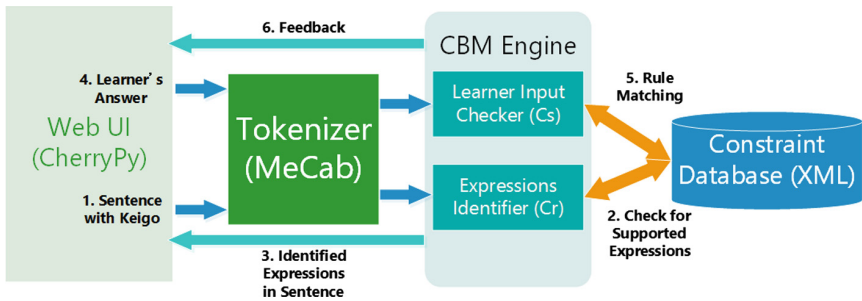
6. Feedback

CBM Engine

4. Learner's Answer

Web UI (CherryPy)

Tokenizer (MeCab)

Learner Input Checker (Cs)

5. Rule Matching

Constraint Database (XML)

1. Sentence with Keigo

Expressions Identifier (Cr)

2. Check for Supported Expressions

3. Identified Expressions in Sentence